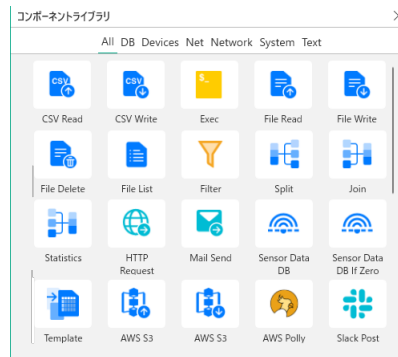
コンポーネントライブラリ

All DB Devices Net Network System Text

CSV

CSV

$_

CSV Read

CSV Write

Exec

File Read

File Write

File Delete

File List

Filter

Split

Join

Statistics

HTTP Request

Mail Send

Sensor Data DB

Sensor Data DB If Zero

Template

AWS S3

AWS S3

AWS Polly

Slack Post